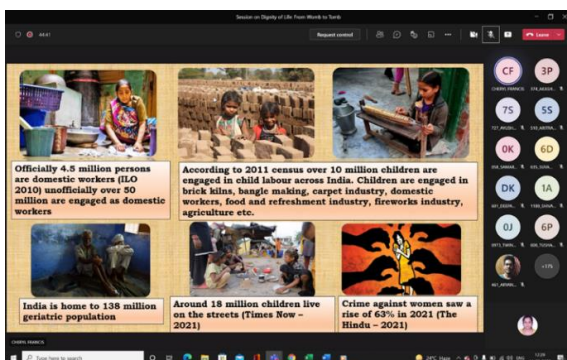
Session on Dignity of Life: From Womb to Tomb

44:41

Request control

Leave

Officially 4.5 million persons are domestic workers (ILO 2010) unofficially over 50 million are engaged as domestic workers

According to 2011 census over 10 million children are engaged in child labour across India. Children are engaged in brick kilns, bangle making, carpet industry, domestic workers, food and refreshment industry, fireworks industry, agriculture etc.

India is home to 138 million geriatric population

Around 18 million children live on the streets (Times Now – 2021)

Crime against women saw a rise of 63% in 2021 (The Hindu – 2021)

CF
CHERRI FRANCIS

3P

7S

5S

OK

6D

DK

1A

OJ

6P

+17

CHERRI FRANCIS

Type here to search